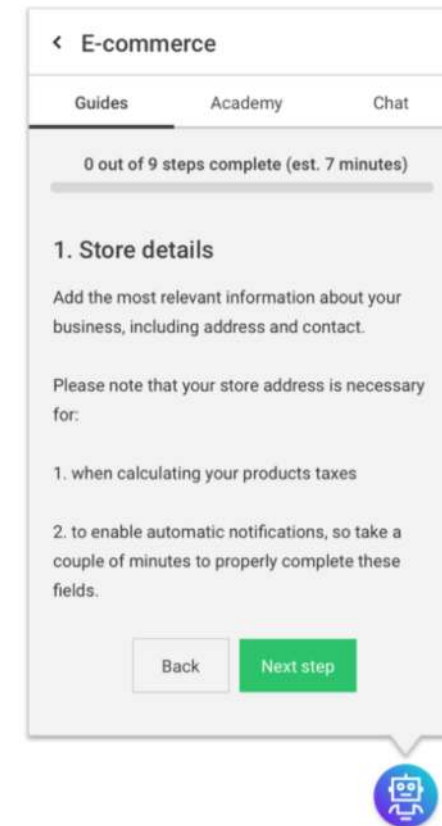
< E-commerce

Guides | Academy | Chat

0 out of 9 steps complete (est. 7 minutes)

1. Store details

Add the most relevant information about your business, including address and contact.

Please note that your store address is necessary for:

1. when calculating your products taxes

2. to enable automatic notifications, so take a couple of minutes to properly complete these fields.

Back

Next step